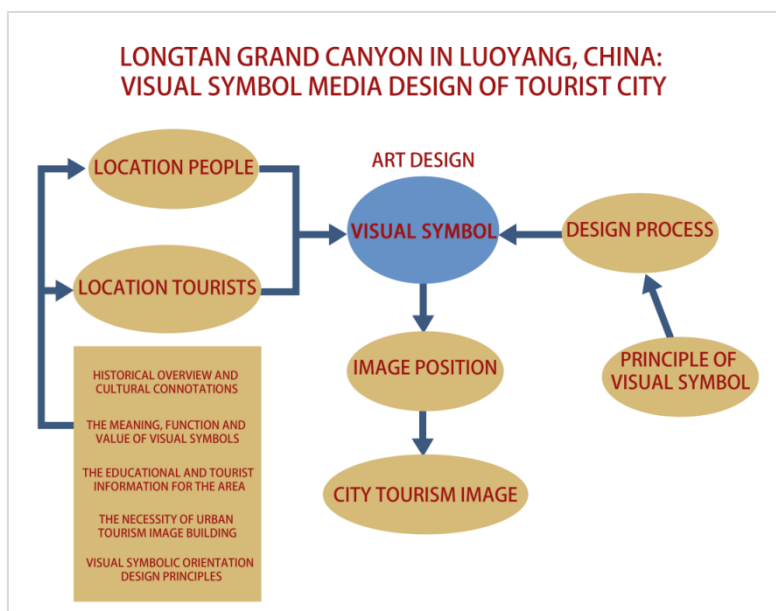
LONGTAN GRAND CANYON IN LUOYANG, CHINA: VISUAL SYMBOL MEDIA DESIGN OF TOURIST CITY

LOCATION PEOPLE

ART DESIGN

VISUAL SYMBOL

DESIGN PROCESS

LOCATION TOURISTS

IMAGE POSITION

PRINCIPLE OF VISUAL SYMBOL

HISTORICAL OVERVIEW AND CULTURAL CONNOTATIONS

THE MEANING, FUNCTION AND VALUE OF VISUAL SYMBOLS

THE EDUCATIONAL AND TOURIST INFORMATION FOR THE AREA

THE NECESSITY OF URBAN TOURISM IMAGE BUILDING

VISUAL SYMBOLIC ORIENTATION DESIGN PRINCIPLES

CITY TOURISM IMAGE